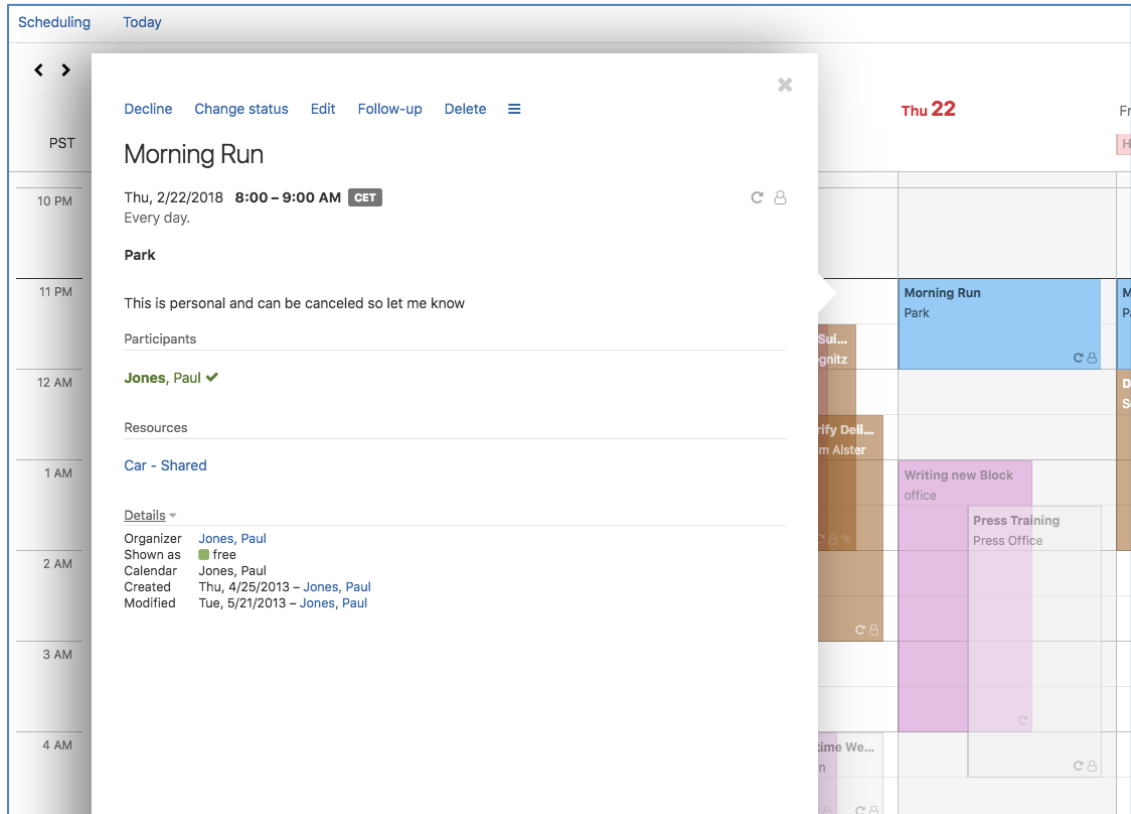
Scheduling Today

PST

10 PM
11 PM
12 AM
1 AM
2 AM
3 AM
4 AM

Decline Change status Edit Follow-up Delete

Morning Run

Thu, 2/22/2018 **8:00 – 9:00 AM** CET
Every day.

**Park**

This is personal and can be canceled so let me know

Participants

**Jones**, Paul ✔

Resources

Car - Shared

Details

Organizer Jones, Paul
Shown as free
Calendar Jones, Paul
Created Thu, 4/25/2013 – Jones, Paul
Modified Tue, 5/21/2013 – Jones, Paul

Thu 22

Fr

H

Sul...
gnitz

rify Deli...
m Alster

ime We...
n

Morning Run
Park

Writing new Block
office

Press Training
Press Office

M
P

D
S